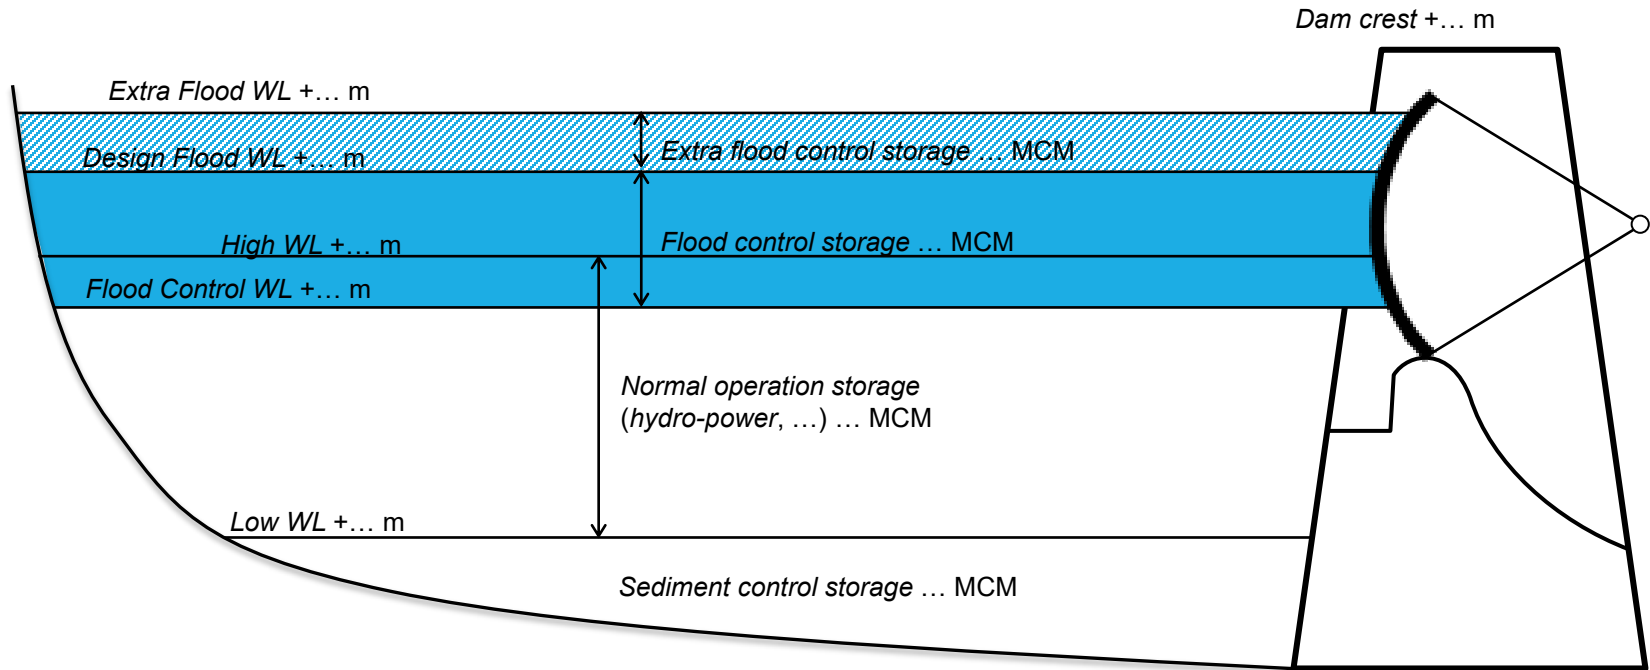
Dam crest +… m

Extra Flood WL +… m

Design Flood WL +… m

Extra flood control storage … MCM

High WL +… m

Flood control storage … MCM

Flood Control WL +… m

Normal operation storage (hydro-power, …) … MCM

Low WL +… m

Sediment control storage … MCM